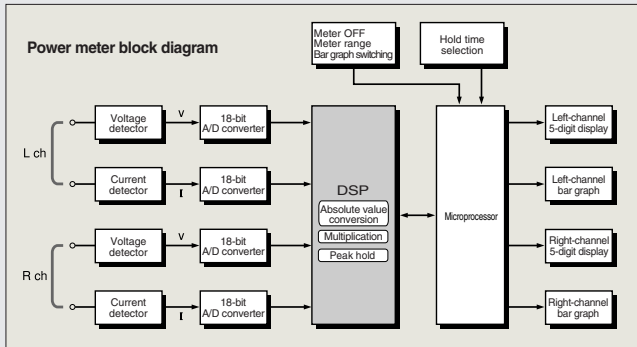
Power meter block diagram

Meter OFF
Meter range
Bar graph switching

Hold time selection

L ch

Voltage detector

V

18-bit A/D converter

Current detector

I

18-bit A/D converter

R ch

Voltage detector

V

18-bit A/D converter

Current detector

I

18-bit A/D converter

DSP

Absolute value conversion

Multiplication

Peak hold

Microprocessor

Left-channel 5-digit display

Left-channel bar graph

Right-channel 5-digit display

Right-channel bar graph